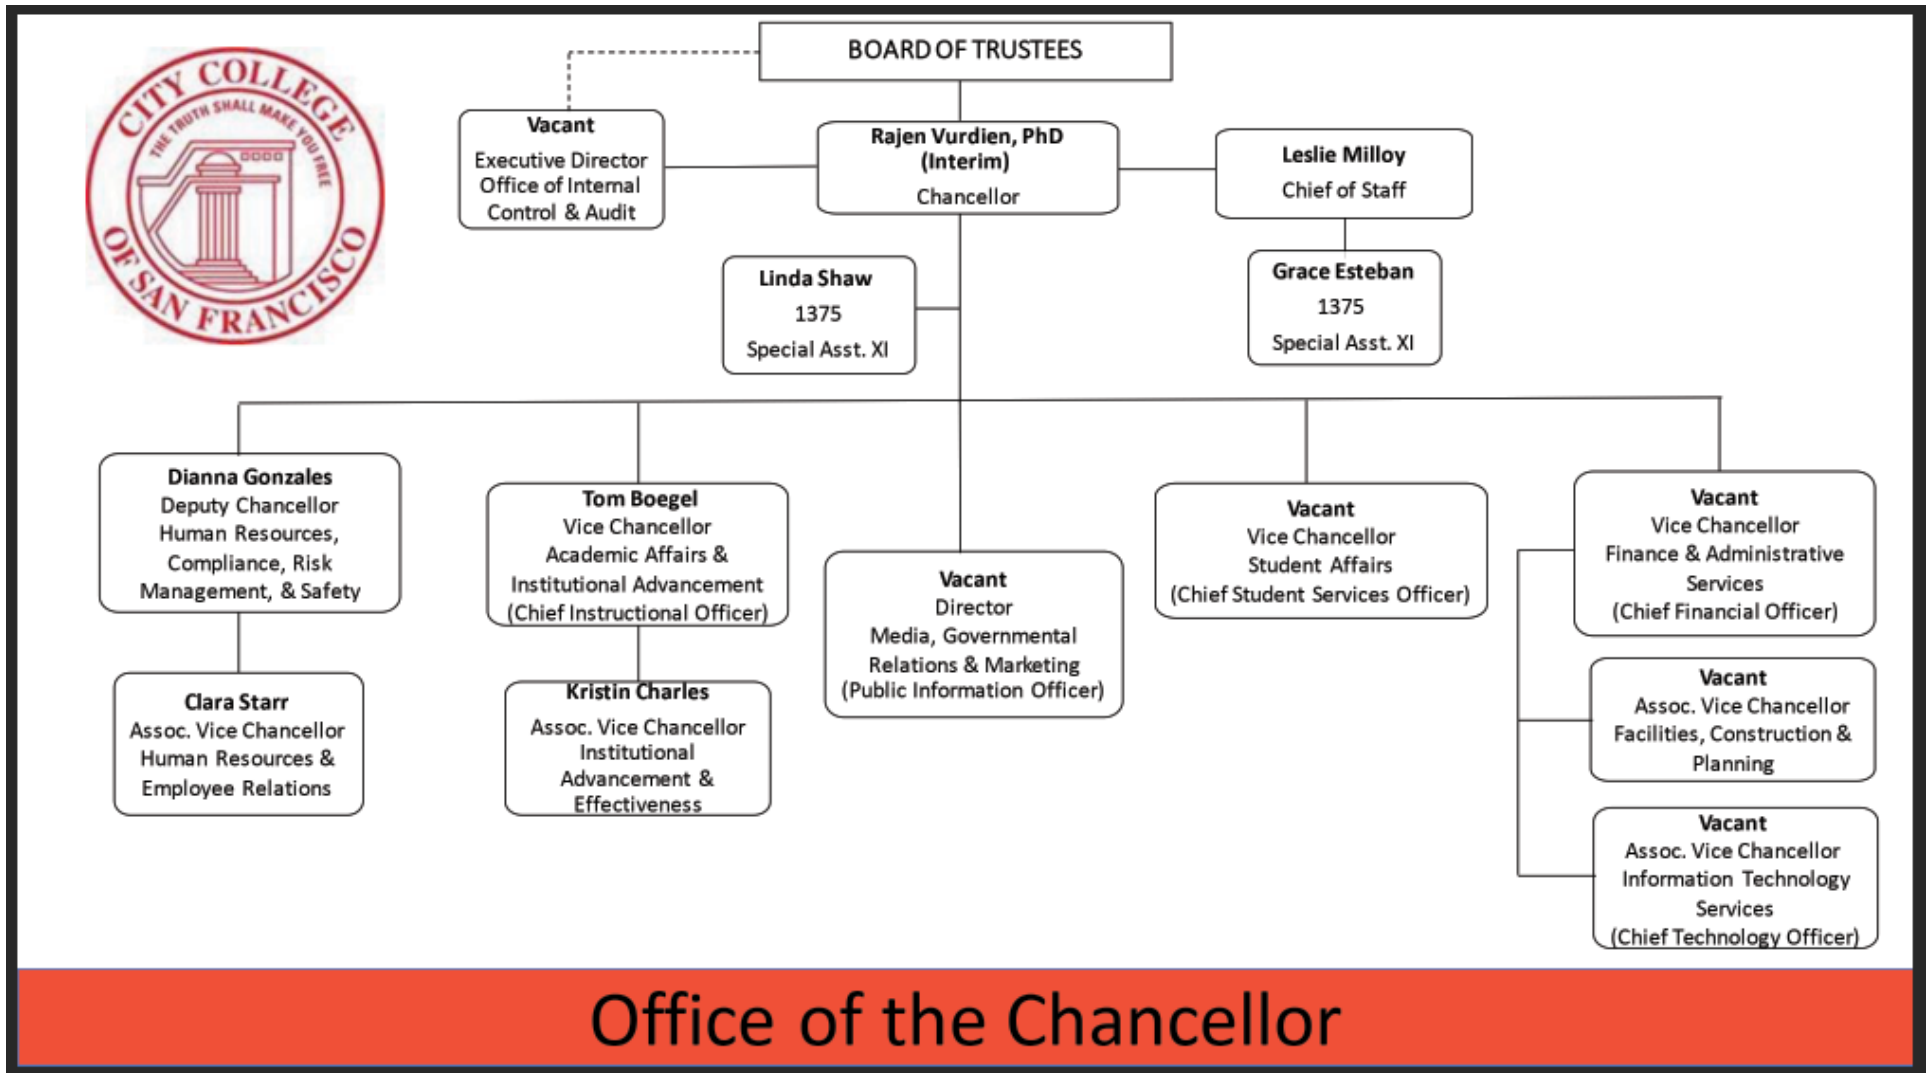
CITY COLLEGE OF SAN FRANCISCO
THE TRUTH SHALL MAKE YOU FREE

BOARD OF TRUSTEES

Vacant
Executive Director Office of Internal Control & Audit

Rajen Vurdien, PhD (Interim)
Chancellor

Leslie Milloy
Chief of Staff

Linda Shaw
1375
Special Asst. XI

Grace Esteban
1375
Special Asst. XI

Dianna Gonzales
Deputy Chancellor Human Resources, Compliance, Risk Management, & Safety

Tom Boegel
Vice Chancellor Academic Affairs & Institutional Advancement (Chief Instructional Officer)

Vacant
Director Media, Governmental Relations & Marketing (Public Information Officer)

Vacant
Vice Chancellor Student Affairs (Chief Student Services Officer)

Vacant
Vice Chancellor Finance & Administrative Services (Chief Financial Officer)

Clara Starr
Assoc. Vice Chancellor Human Resources & Employee Relations

Kristin Charles
Assoc. Vice Chancellor Institutional Advancement & Effectiveness

Vacant
Assoc. Vice Chancellor Facilities, Construction & Planning

Vacant
Assoc. Vice Chancellor Information Technology Services (Chief Technology Officer)

Office of the Chancellor